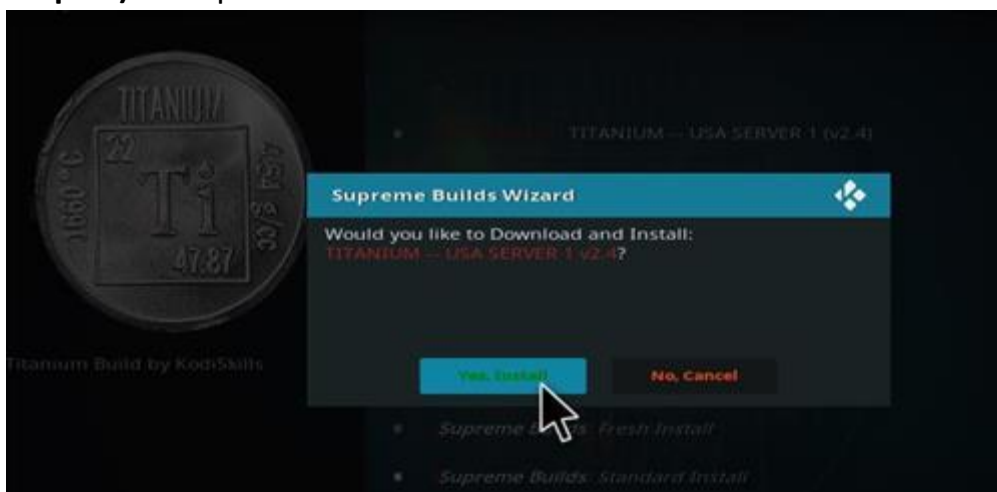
TITANIUM
22
Ti
47.87
1660 °C
3287 °C
Titanium Build by KodiSkills

TITANIUM – USA SERVER 1 (v2.4)

Supreme Builds Wizard

Would you like to Download and Install:
TITANIUM – USA SERVER 1 v2.4?

Yes, Install
No, Cancel

Supreme Builds: Fresh Install
Supreme Builds: Standard Install